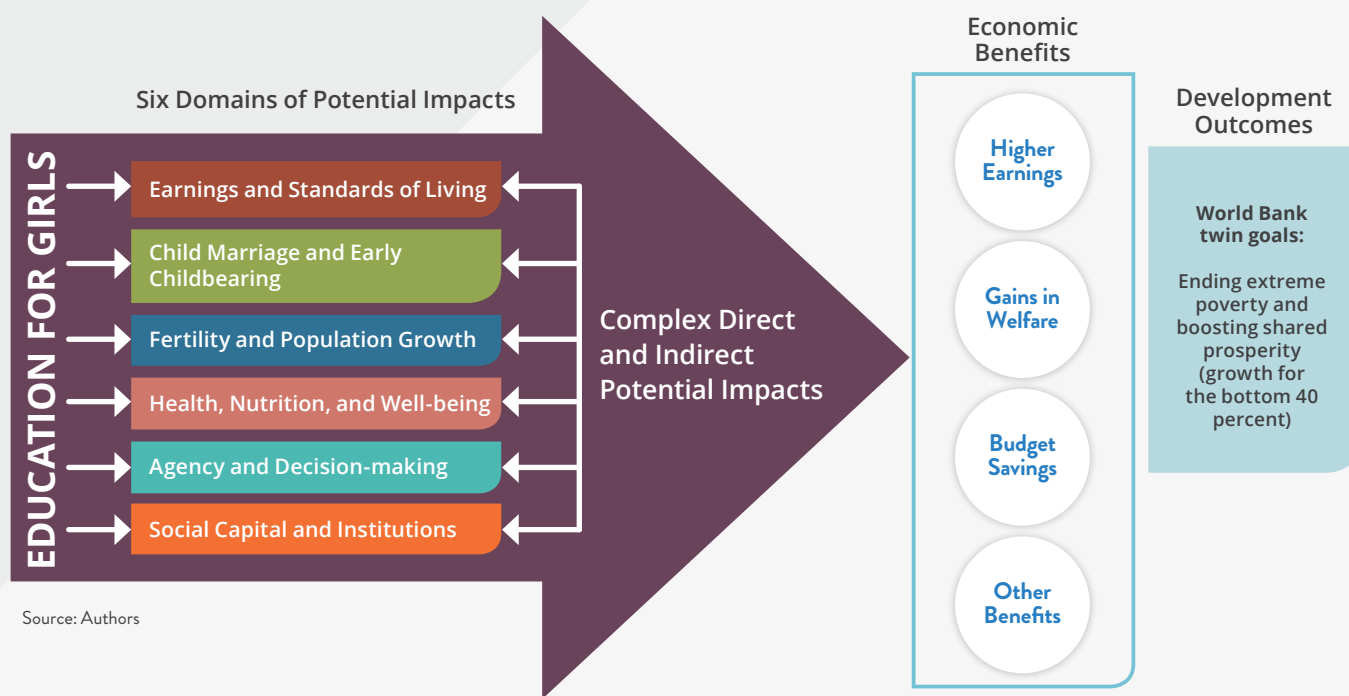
Six Domains of Potential Impacts

EDUCATION FOR GIRLS

Earnings and Standards of Living

Child Marriage and Early Childbearing

Fertility and Population Growth

Health, Nutrition, and Well-being

Agency and Decision-making

Social Capital and Institutions

Complex Direct and Indirect Potential Impacts

Economic Benefits

Higher Earnings

Gains in Welfare

Budget Savings

Other Benefits

Development Outcomes

World Bank twin goals:

Ending extreme poverty and boosting shared prosperity (growth for the bottom 40 percent)

Source: Authors